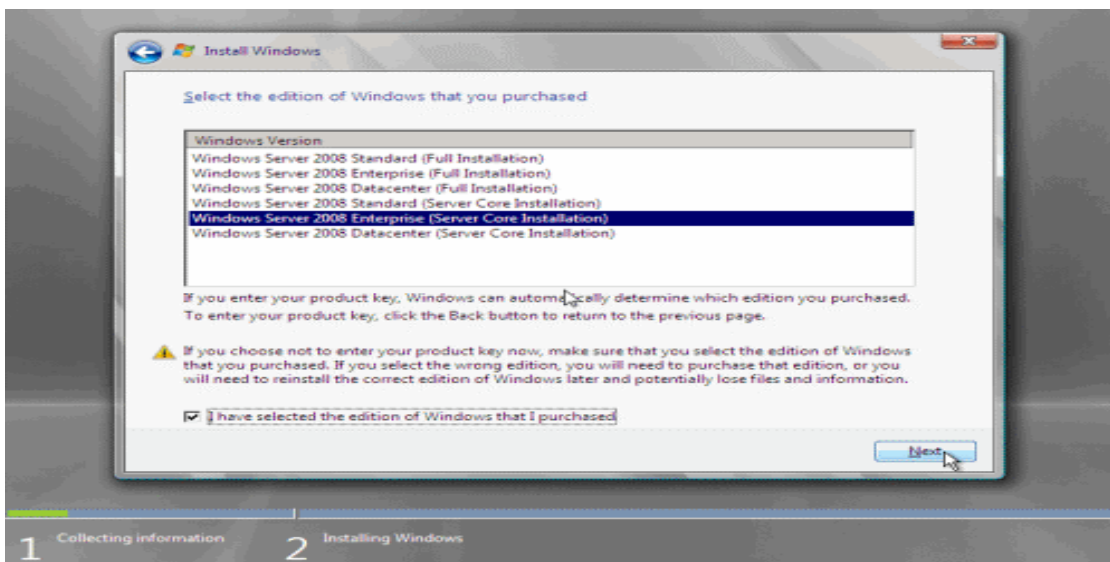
Install Windows

Select the edition of Windows that you purchased

| Windows Version |
|---|
| Windows Server 2008 Standard (Full Installation) |
| Windows Server 2008 Enterprise (Full Installation) |
| Windows Server 2008 Datacenter (Full Installation) |
| Windows Server 2008 Standard (Server Core Installation) |
| Windows Server 2008 Enterprise (Server Core Installation) |
| Windows Server 2008 Datacenter (Server Core Installation) |

If you enter your product key, Windows can automatically determine which edition you purchased. To enter your product key, click the Back button to return to the previous page.

If you choose not to enter your product key now, make sure that you select the edition of Windows that you purchased. If you select the wrong edition, you will need to purchase that edition, or you will need to reinstall the correct edition of Windows later and potentially lose files and information.

I have selected the edition of Windows that I purchased

Next

1 Collecting information
2 Installing Windows